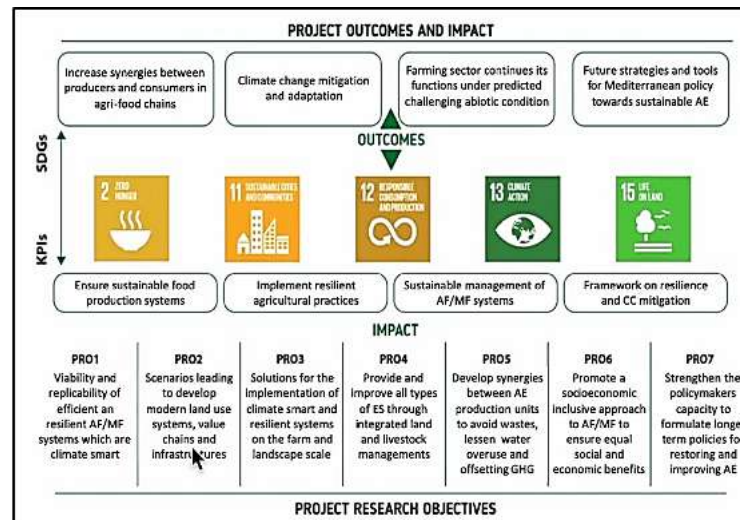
PROJECT OUTCOMES AND IMPACT

Increase synergies between producers and consumers in agri-food chains

Climate change mitigation and adaptation

Farming sector continues its functions under predicted challenging abiotic condition

Future strategies and tools for Mediterranean policy towards sustainable AE

SDGs

OUTCOMES

KPIs

2 ZERO HUNGER

11 SUSTAINABLE CITIES AND COMMUNITIES

12 RESPONSIBLE CONSUMPTION AND PRODUCTION

13 CLIMATE ACTION

15 LIFE ON LAND

Ensure sustainable food production systems

Implement resilient agricultural practices

Sustainable management of AF/MF systems

Framework on resilience and CC mitigation

IMPACT

| PRO1 | PRO2 | PRO3 | PRO4 | PRO5 | PRO6 | PRO7 |
|---|---|---|---|---|---|---|
| Viability and replicability of efficient an resilient AF/MF systems which are climate smart | Scenarios leading to develop modern land use systems, value chains and infrastructures | Solutions for the implementation of climate smart and resilient systems on the farm and landscape scale | Provide and improve all types of ES through integrated land and livestock managements | Develop synergies between AE production units to avoid wastes, lessen water overuse and offsetting GHG | Promote a socioeconomic inclusive approach to AF/MF to ensure equal social and economic benefits | Strengthen the policymakers capacity to formulate longe term policies fo restoring and improving AE |

PROJECT RESEARCH OBJECTIVES